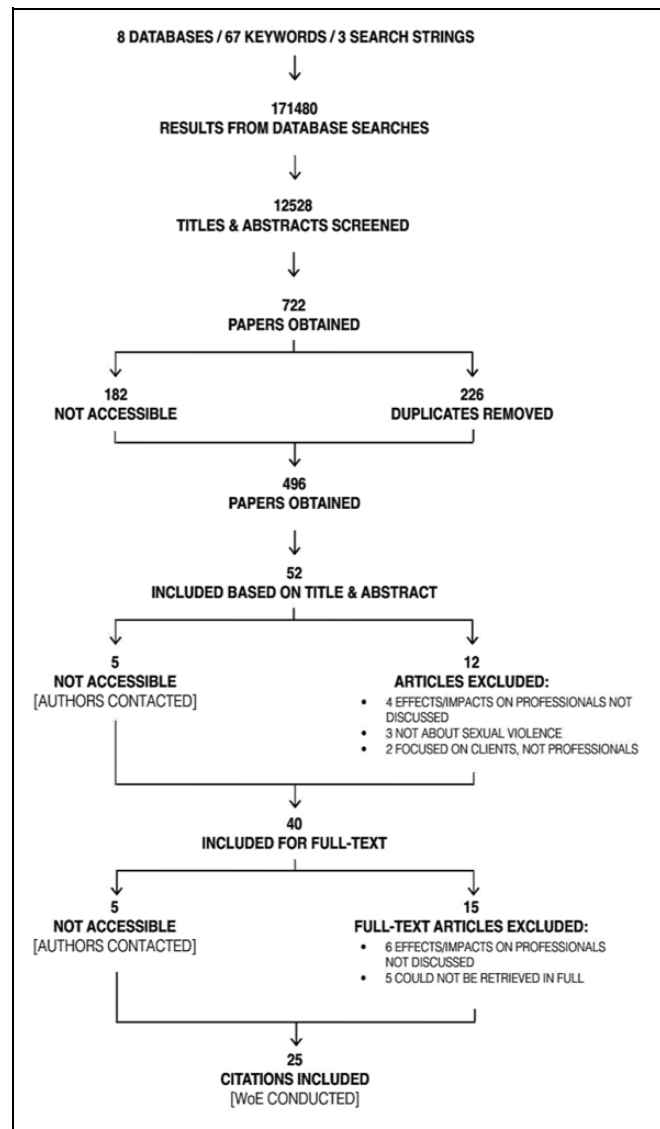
8 DATABASES / 67 KEYWORDS / 3 SEARCH STRINGS

171480
RESULTS FROM DATABASE SEARCHES

12528
TITLES & ABSTRACTS SCREENED

722
PAPERS OBTAINED

182
NOT ACCESSIBLE

226
DUPLICATES REMOVED

496
PAPERS OBTAINED

52
INCLUDED BASED ON TITLE & ABSTRACT

5
NOT ACCESSIBLE
[AUTHORS CONTACTED]

12
ARTICLES EXCLUDED:
• 4 EFFECTS/IMPACTS ON PROFESSIONALS NOT DISCUSSED
• 3 NOT ABOUT SEXUAL VIOLENCE
• 2 FOCUSED ON CLIENTS, NOT PROFESSIONALS

40
INCLUDED FOR FULL-TEXT

5
NOT ACCESSIBLE
[AUTHORS CONTACTED]

15
FULL-TEXT ARTICLES EXCLUDED:
• 6 EFFECTS/IMPACTS ON PROFESSIONALS NOT DISCUSSED
• 5 COULD NOT BE RETRIEVED IN FULL

25
CITATIONS INCLUDED
[WoE CONDUCTED]